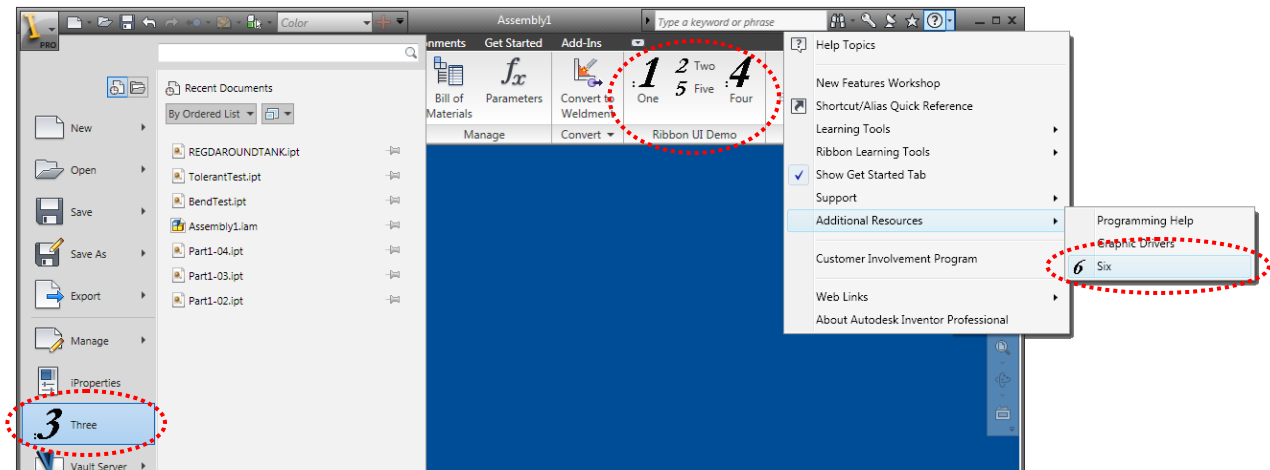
PRO

Color

Assembly1

Type a keyword or phrase

nments Get Started Add-Ins

Recent Documents

By Ordered List

New

Open

Save

Save As

Export

Manage

iProperties

3 Three

Vault Server

REGDAROUNDTANK.ipt

TolerantTest.ipt

BendTest.ipt

Assembly1.iam

Part1-04.ipt

Part1-03.ipt

Part1-02.ipt

Bill of Materials

Parameters

Manage

Convert to Weldment

Convert

1 One

2 Two

5 Five

4 Four

Ribbon UI Demo

Help Topics

New Features Workshop

Shortcut/Alias Quick Reference

Learning Tools

Ribbon Learning Tools

Show Get Started Tab

Support

Additional Resources

Customer Involvement Program

Web Links

About Autodesk Inventor Professional

Programming Help

Graphic Drivers

6 Six